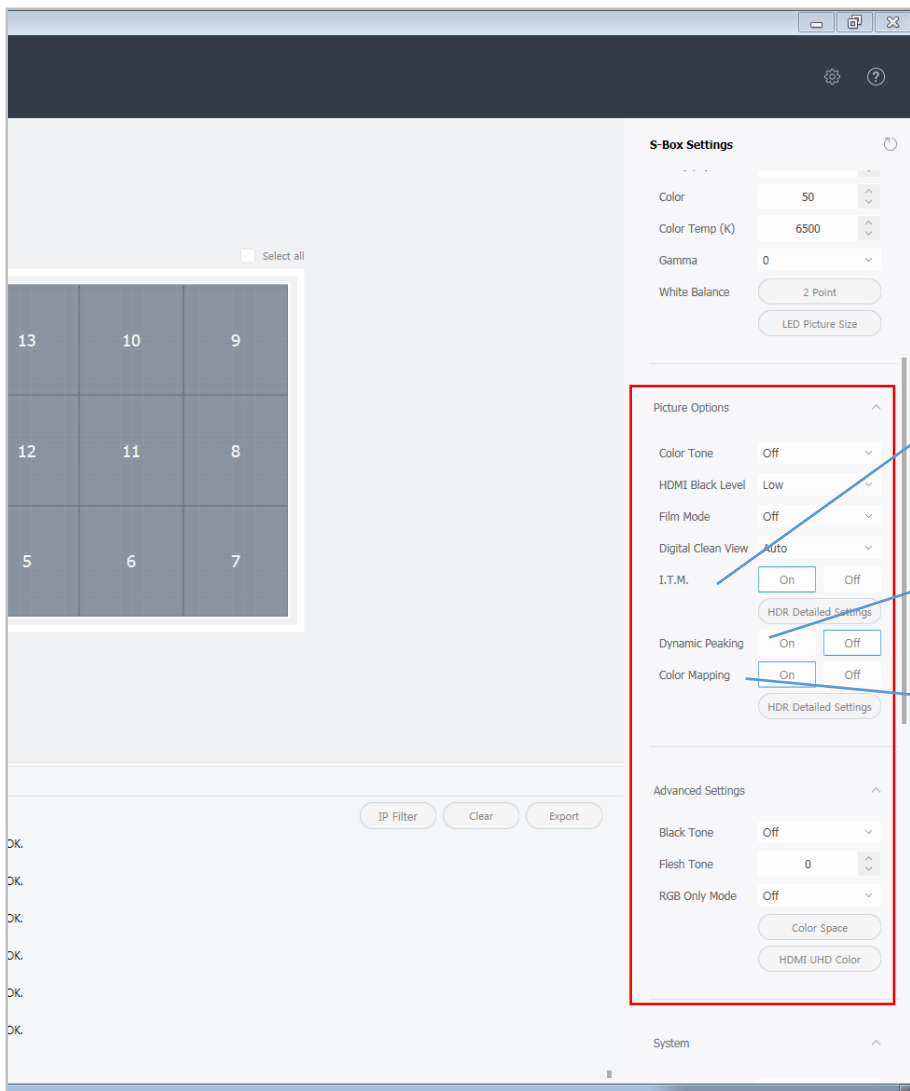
S-Box Settings

Color 50
Color Temp (K) 6500
Gamma 0
White Balance 2 Point
LED Picture Size

Select all

13 10 9
12 11 8
5 6 7

Picture Options

Color Tone Off
HDMI Black Level Low
Film Mode Off
Digital Clean View Auto
I.T.M. On Off
HDR Detailed Settings
Dynamic Peaking On Off
Color Mapping On Off
HDR Detailed Settings

Advanced Settings

Black Tone Off
Flesh Tone 0
RGB Only Mode Off
Color Space
HDMI UHD Color

System

IP Filter Clear Export

OK.
OK.
OK.
OK.
OK.
OK.